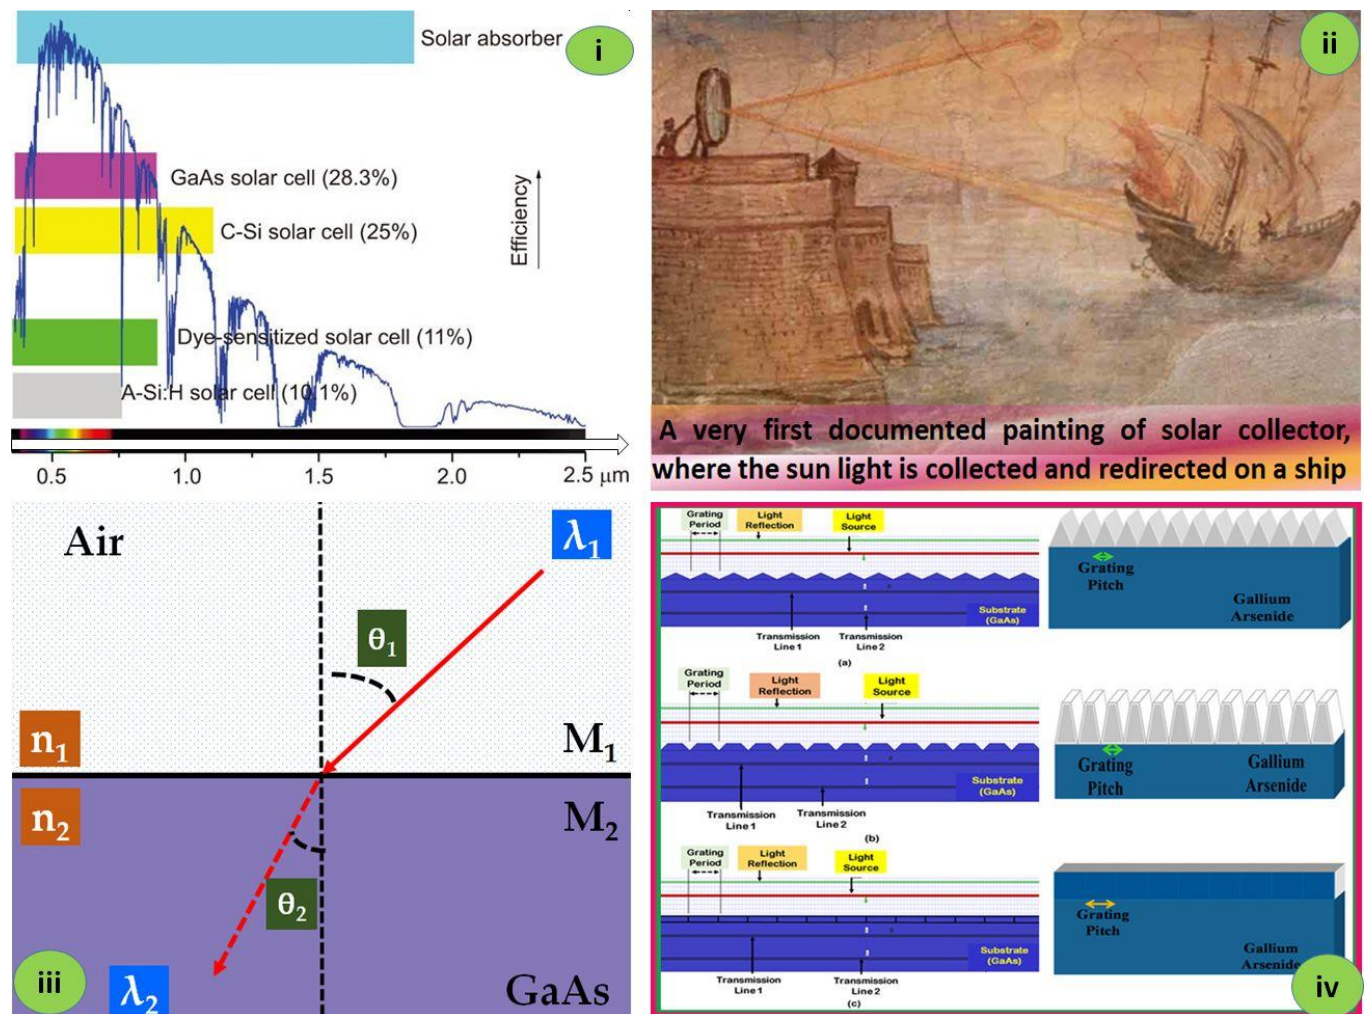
Solar absorber
i
GaAs solar cell (28.3%)
C-Si solar cell (25%)
Efficiency
Dye-sensitized solar cell (11%)
A-Si:H solar cell (10.1%)
0.5 1.0 1.5 2.0 2.5 µm

ii
A very first documented painting of solar collector, where the sun light is collected and redirected on a ship

Air
$\lambda_1$
$\theta_1$
$n_1$
$M_1$
$n_2$
$M_2$
$\theta_2$
iii
$\lambda_2$
GaAs

Grating Period
Light Reflection
Light Source
Substrate (GaAs)
Transmission Line 1
Transmission Line 2
(a)
Grating Pitch
Gallium Arsenide

Grating Period
Light Reflection
Light Source
Substrate (GaAs)
Transmission Line 1
Transmission Line 2
(b)
Grating Pitch
Gallium Arsenide

Grating Period
Light Reflection
Light Source
Substrate (GaAs)
Transmission Line 1
Transmission Line 2
(c)
Grating Pitch
Gallium Arsenide
iv